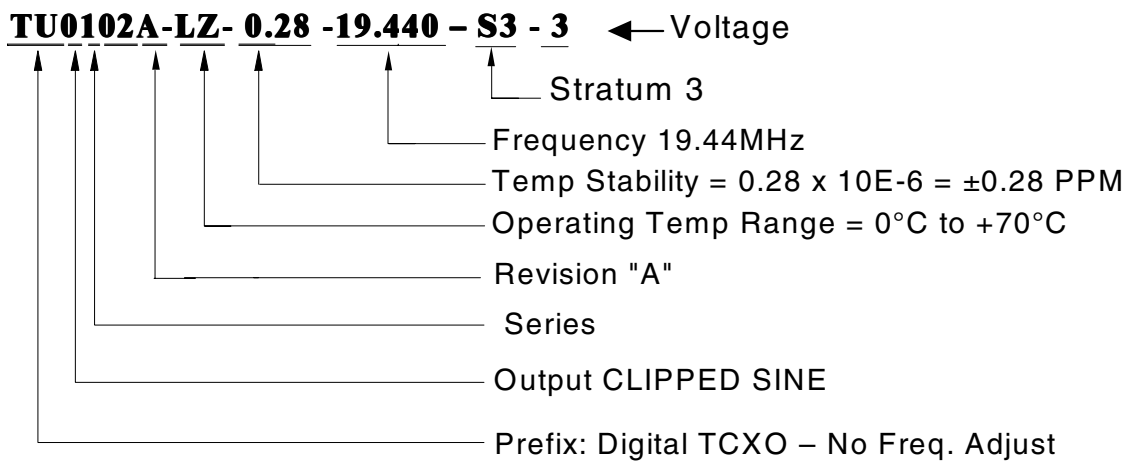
TU0102A-LZ- 0.28 -19.440 – S3 - 3 Voltage

Stratum 3

Frequency 19.44MHz

Temp Stability = 0.28 x 10E-6 = ±0.28 PPM

Operating Temp Range = 0°C to +70°C

Revision "A"

Series

Output CLIPPED SINE

Prefix: Digital TCXO – No Freq. Adjust